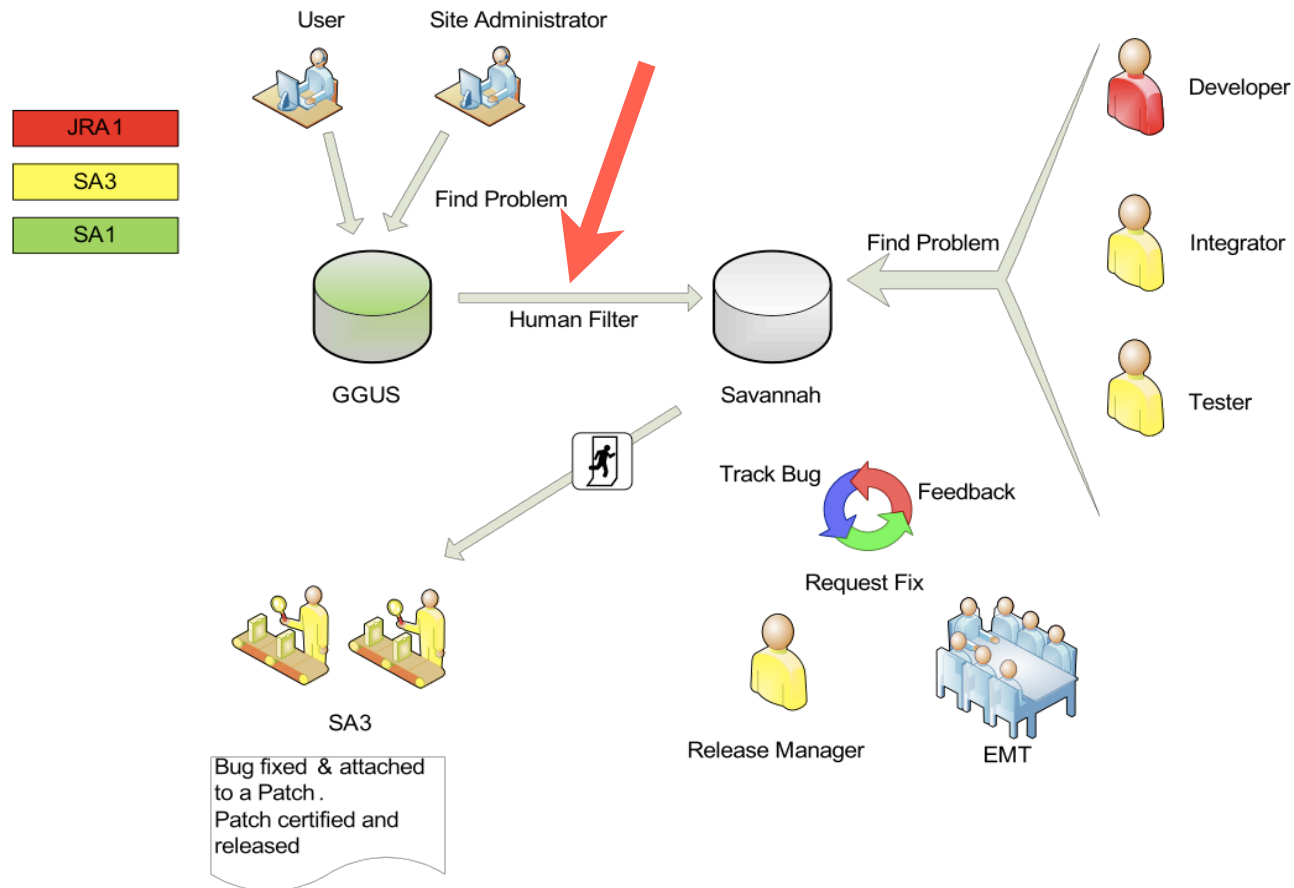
JRA1

SA3

SA1

User

Site Administrator

Find Problem

GGUS

Human Filter

Savannah

Find Problem

Developer

Integrator

Tester

Track Bug

Feedback

Request Fix

SA3

Bug fixed & attached to a Patch.
Patch certified and released

Release Manager

EMT